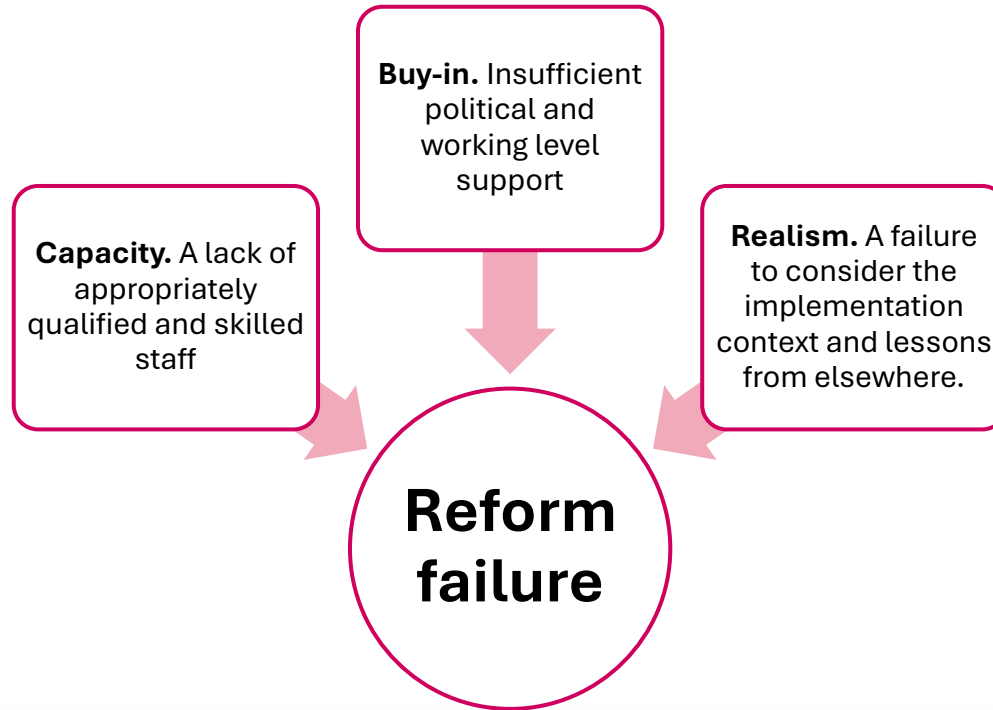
Buy-in. Insufficient political and working level support

Capacity. A lack of appropriately qualified and skilled staff

Realism. A failure to consider the implementation context and lessons from elsewhere.

Reform failure